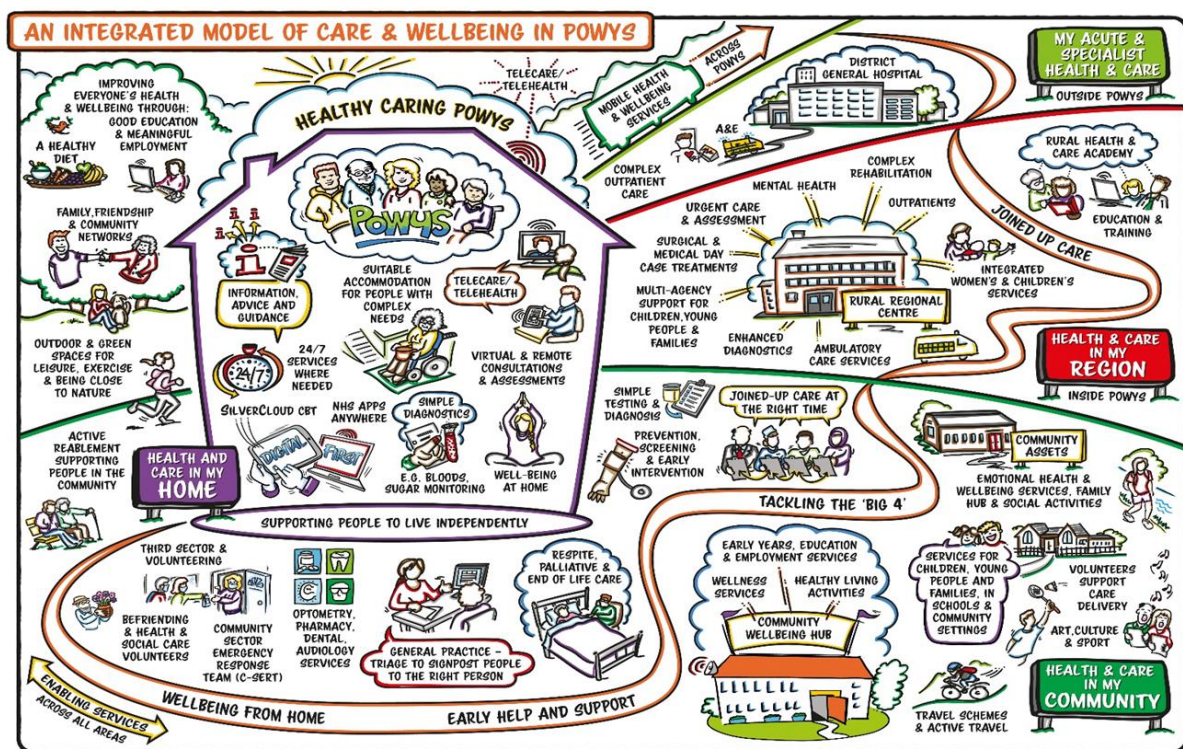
AN INTEGRATED MODEL OF CARE & WELLBEING IN POWYS

IMPROVING EVERYONE'S HEALTH & WELLBEING THROUGH: GOOD EDUCATION & MEANINGFUL EMPLOYMENT

A HEALTHY DIET

FAMILY, FRIENDSHIP & COMMUNITY NETWORKS

OUTDOOR & GREEN SPACES FOR LEISURE, EXERCISE & BEING CLOSE TO NATURE

ACTIVE REABLEMENT SUPPORTING PEOPLE IN THE COMMUNITY

HEALTHY CARING POWYS

TELECARE/ TELEHEALTH

POWYS

INFORMATION, ADVICE AND GUIDANCE

SUITABLE ACCOMMODATION FOR PEOPLE WITH COMPLEX NEEDS

TELECARE/ TELEHEALTH

24/7 SERVICES WHERE NEEDED

24/7

VIRTUAL & REMOTE CONSULTATIONS & ASSESSMENTS

SILVERCLOUD CBT

NHS APPS ANYWHERE

SIMPLE DIAGNOSTICS

DIGITAL FIRST

E.G. BLOODS, SUGAR MONITORING

WELL-BEING AT HOME

HEALTH AND CARE IN MY HOME

SUPPORTING PEOPLE TO LIVE INDEPENDENTLY

MOBILE HEALTH & WELLBEING SERVICES

ACROSS POWYS

DISTRICT GENERAL HOSPITAL

A&E

COMPLEX OUTPATIENT CARE

MY ACUTE & SPECIALIST HEALTH & CARE

OUTSIDE POWYS

RURAL HEALTH & CARE ACADEMY

EDUCATION & TRAINING

JOINED UP CARE

MENTAL HEALTH

COMPLEX REHABILITATION

OUTPATIENTS

URGENT CARE & ASSESSMENT

SURGICAL & MEDICAL DAY CASE TREATMENTS

MULTI-AGENCY SUPPORT FOR CHILDREN, YOUNG PEOPLE & FAMILIES

RURAL REGIONAL CENTRE

INTEGRATED WOMEN'S & CHILDREN'S SERVICES

ENHANCED DIAGNOSTICS

AMBULATORY CARE SERVICES

HEALTH & CARE IN MY REGION

INSIDE POWYS

SIMPLE TESTING & DIAGNOSIS

JOINED-UP CARE AT THE RIGHT TIME

PREVENTION, SCREENING & EARLY INTERVENTION

TACKLING THE 'BIG 4'

COMMUNITY ASSETS

EMOTIONAL HEALTH & WELLBEING SERVICES, FAMILY HUB & SOCIAL ACTIVITIES

THIRD SECTOR & VOLUNTEERING

BEFRIENDING & HEALTH & SOCIAL CARE VOLUNTEERS

COMMUNITY SECTOR EMERGENCY RESPONSE TEAM (C-SERT)

OPTOMETRY, PHARMACY, DENTAL, AUDIOLOGY SERVICES

GENERAL PRACTICE - TRIAGE TO SIGNPOST PEOPLE TO THE RIGHT PERSON

RESPITE, PALLIATIVE & END OF LIFE CARE

EARLY YEARS, EDUCATION & EMPLOYMENT SERVICES

WELLNESS SERVICES

HEALTHY LIVING ACTIVITIES

COMMUNITY WELLBEING HUB

SERVICES FOR CHILDREN, YOUNG PEOPLE AND FAMILIES, IN SCHOOLS & COMMUNITY SETTINGS

VOLUNTEERS SUPPORT CARE DELIVERY

ART, CULTURE & SPORT

HEALTH & CARE IN MY COMMUNITY

TRAVEL SCHEMES & ACTIVE TRAVEL

ENABLING SERVICES ACROSS ALL AREAS

WELLBEING FROM HOME

EARLY HELP AND SUPPORT